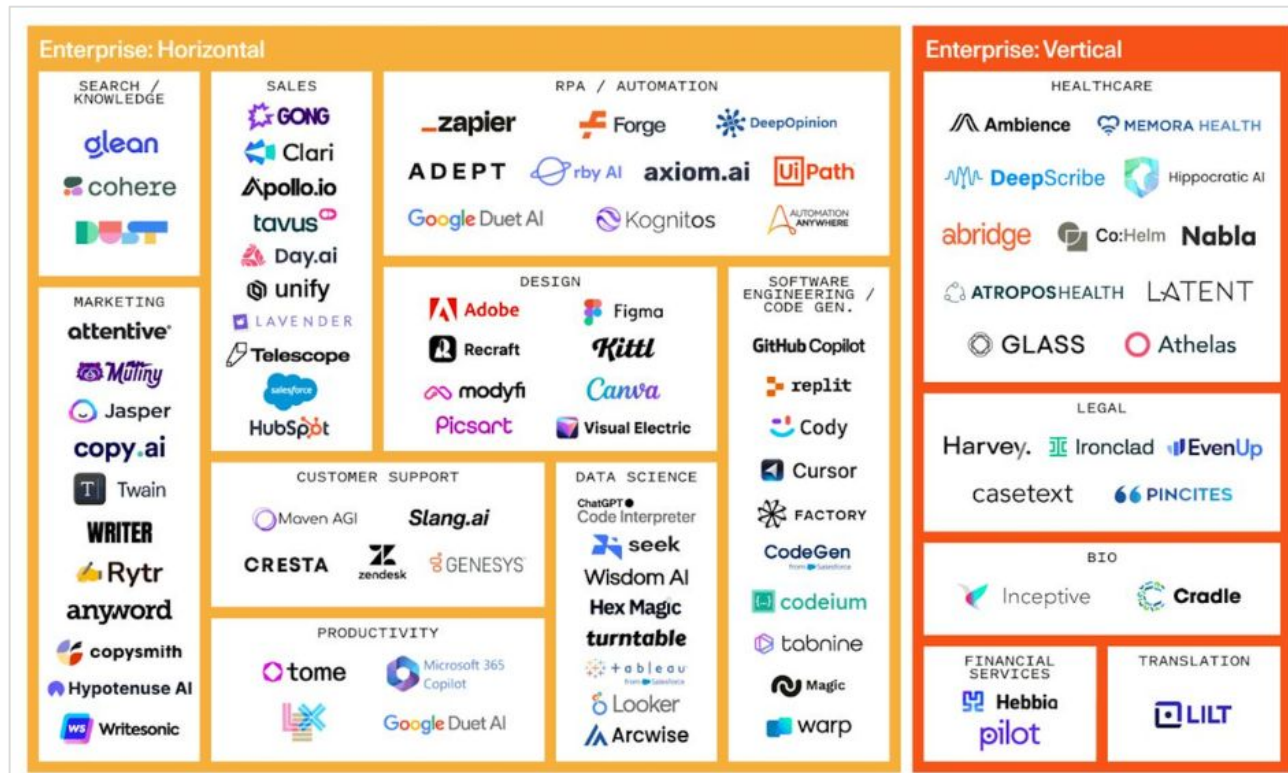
Enterprise: Horizontal

SEARCH / KNOWLEDGE
glean
cohere
DUST

SALES
GONG
Clari
Apollo.io
tavus
Day.ai
unify
LAVENDER
Telescope
salesforce
HubSpot

RPA / AUTOMATION
zapier
Forge
DeepOpinion
ADEPT
Orby AI
axiom.ai
UiPath
Google Duet AI
Kognitos
AUTOMATION ANYWHERE

MARKETING
attentive
Mutiny
Jasper
copy.ai
Twain
WRITER
Rytr
anyword
copysmith
Hypotenuse AI
Writesonic

DESIGN
Adobe
Figma
Recraft
Kittl
modyfi
Canva
Picsart
Visual Electric

SOFTWARE ENGINEERING / CODE GEN.
GitHub Copilot
replit
Cody
Cursor
FACTORY
CodeGen
codeium
tabnine
Magic
warp

CUSTOMER SUPPORT
Maven AGI
Slang.ai
CRESTA
zendesk
GENESYS

DATA SCIENCE
ChatGPT Code Interpreter
seek
Wisdom AI
Hex Magic
turntable
tableau
Looker
Arcwise

PRODUCTIVITY
tome
Microsoft 365 Copilot
Google Duet AI

Enterprise: Vertical

HEALTHCARE
Ambience
MEMORA HEALTH
DeepScribe
Hippocratic AI
abridge
Co:Helm
Nabla
ATROPOSHEALTH
LATENT
GLASS
Athelas

LEGAL
Harvey.
Ironclad
EvenUp
casetext
PINCITES

BIO
Inceptive
Cradle

FINANCIAL SERVICES
Hebbia
pilot

TRANSLATION
LILT